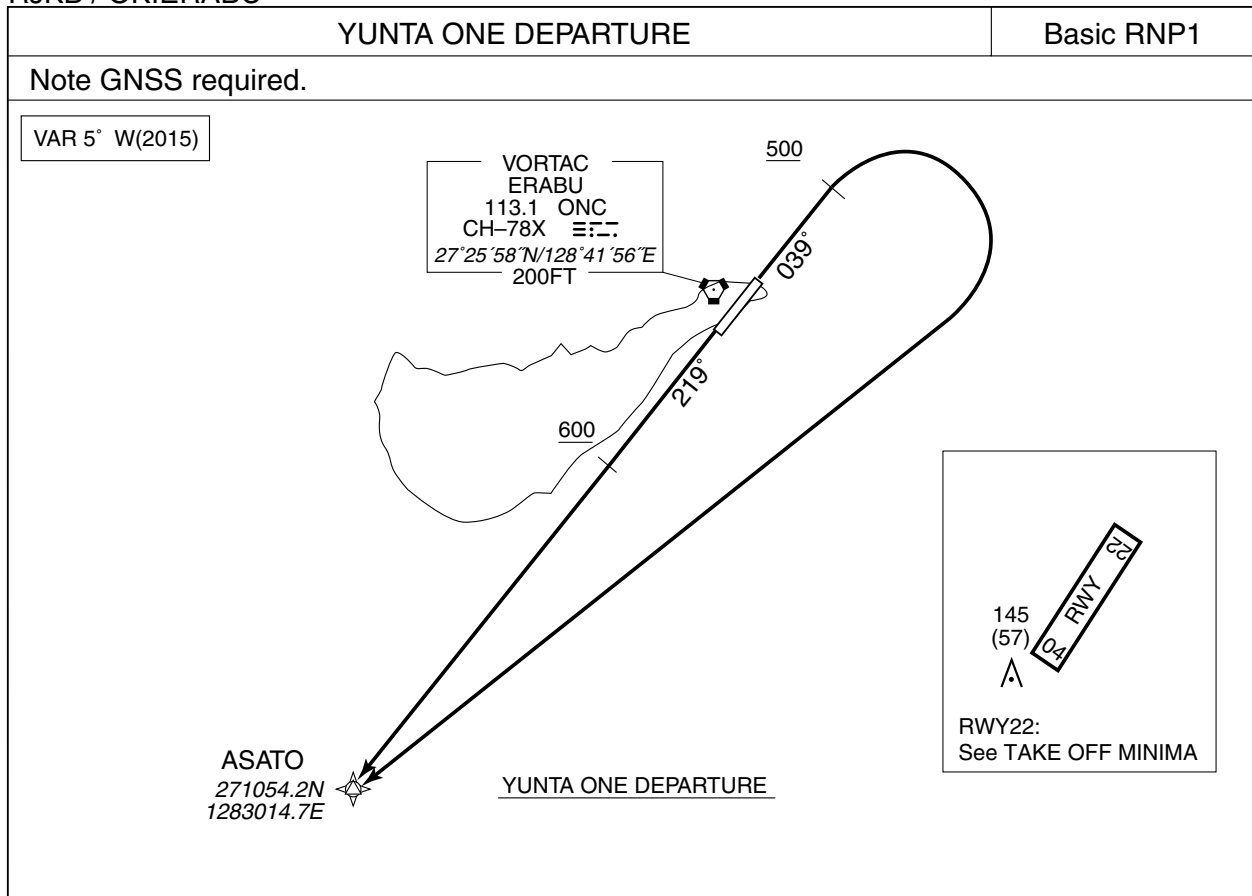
RJKB / OKIERABU

YUNTA ONE DEPARTURE

Basic RNP1

Note GNSS required.

VAR 5° W(2015)

VORTAC
ERABU
113.1 ONC
CH–78X
27°25′58″N/128°41′56″E
200FT

500

039°

219°

600

145
(57)

RWY
22
04

RWY22:
See TAKE OFF MINIMA

ASATO
271054.2N
1283014.7E

YUNTA ONE DEPARTURE